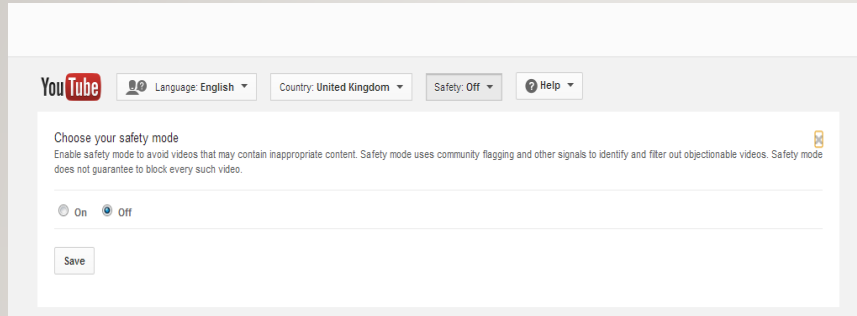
YouTube

Language: English

Country: United Kingdom

Safety: Off

Help

Choose your safety mode

Enable safety mode to avoid videos that may contain inappropriate content. Safety mode uses community flagging and other signals to identify and filter out objectionable videos. Safety mode does not guarantee to block every such video.

On Off

Save